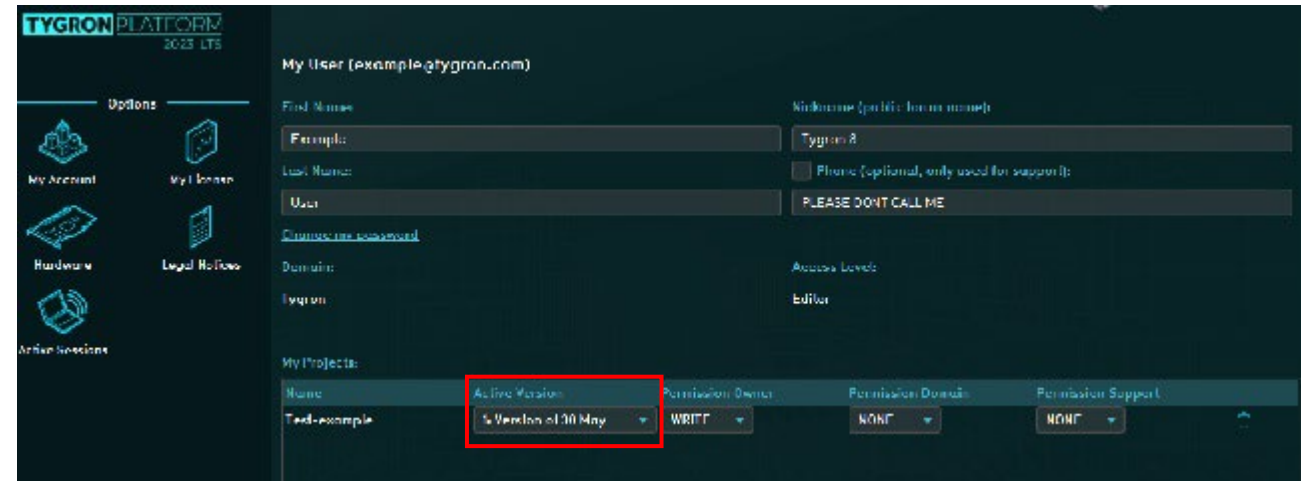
TYGRON PLATFORM
2023 LTS

Options

My Account

My License

Hardware

Legal Notices

Active Sessions

My User (example@tygron.com)

First Name:

Example

Last Name:

User

Change my password

Domain:

Tygron

Nickname (public forum name):

Tygron 8

Phone (optional, only used for support):

PLEASE DONT CALL ME

Access Level:

Editor

My Projects:

| Name | Active Version | Permission Owner | Permission Domain | Permission Support |
|---|---|---|---|---|
| Test-example | 5 Version of 30 May | WRITE | NONE | NONE |